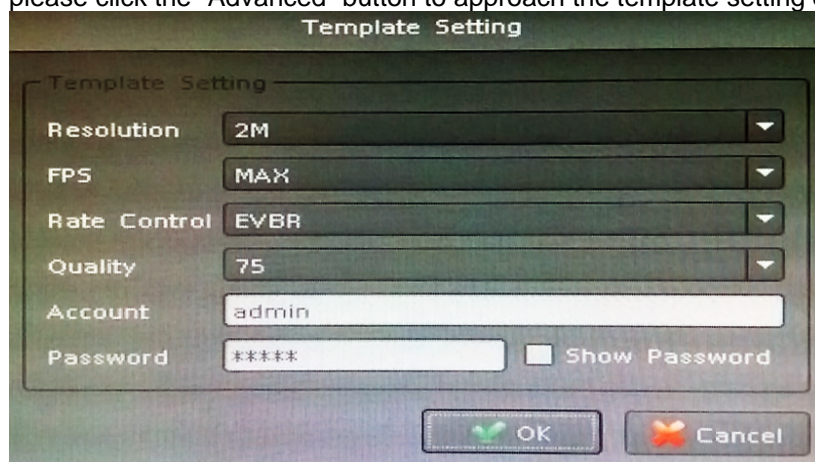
please click the "Advanced" button to approach the template setting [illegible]

Template Setting

Template Setting

Resolution 2M

FPS MAX

Rate Control EVBR

Quality 75

Account admin

Password ***** Show Password

OK Cancel